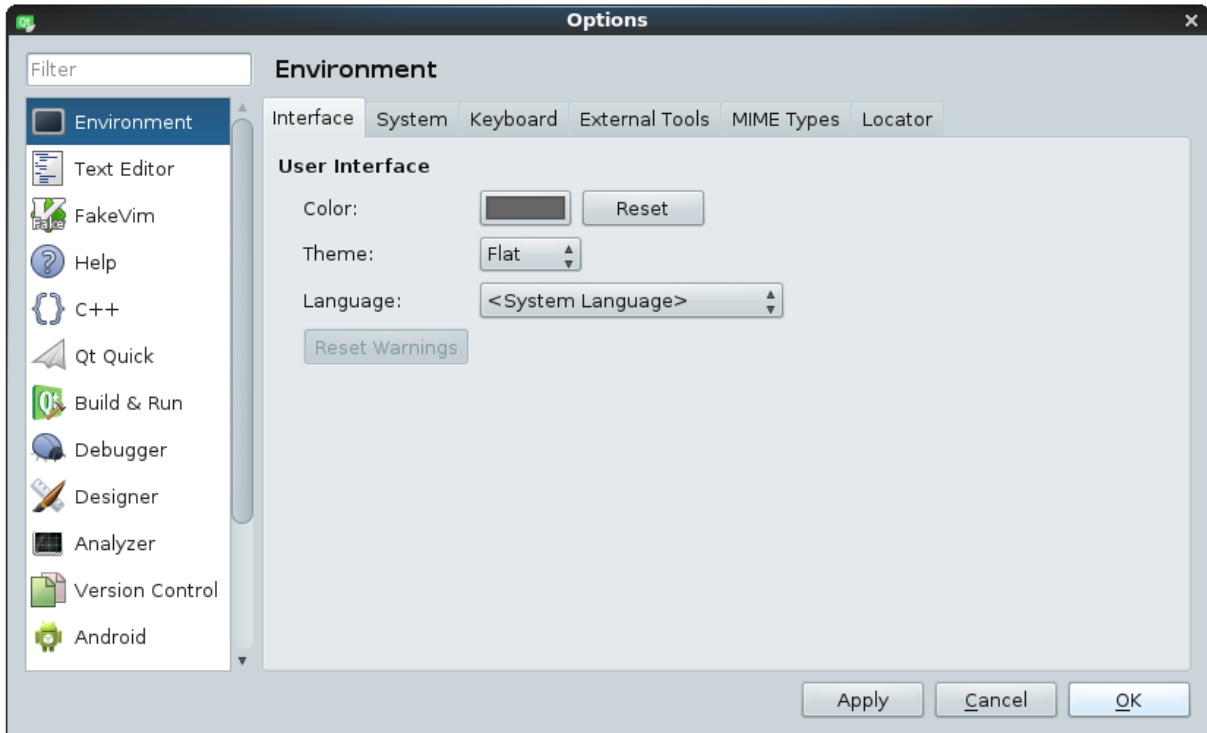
Options

Filter

Environment
Text Editor
FakeVim
Help
C++
Qt Quick
Build & Run
Debugger
Designer
Analyzer
Version Control
Android

Environment

Interface System Keyboard External Tools MIME Types Locator

User Interface

Color: Reset

Theme: Flat

Language: <System Language>

Reset Warnings

Apply Cancel OK